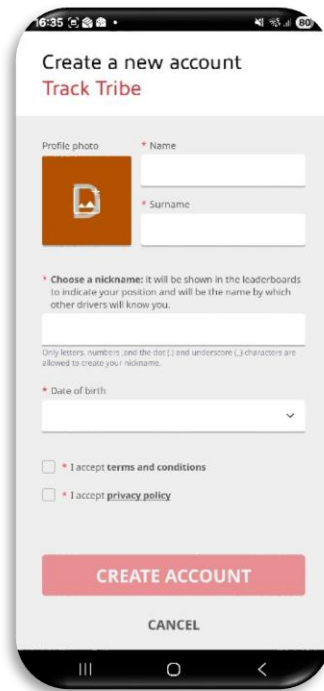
16:35

Create a new account
Track Tribe

Profile photo

* Name

* Surname

* Choose a nickname: it will be shown in the leaderboards to indicate your position and will be the name by which other drivers will know you.

Only letters, numbers ,and the dot (.) and underscore (_) characters are allowed to create your nickname.

* Date of birth

* I accept terms and conditions

* I accept privacy policy

CREATE ACCOUNT

CANCEL